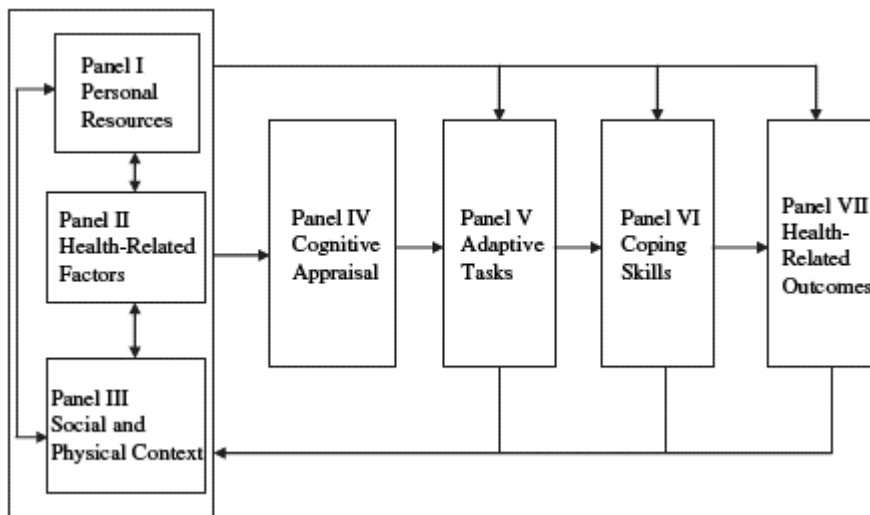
Panel I
Personal
Resources

Panel II
Health-Related
Factors

Panel III
Social and
Physical Context

Panel IV
Cognitive
Appraisal

Panel V
Adaptive
Tasks

Panel VI
Coping
Skills

Panel VII
Health-
Related
Outcomes